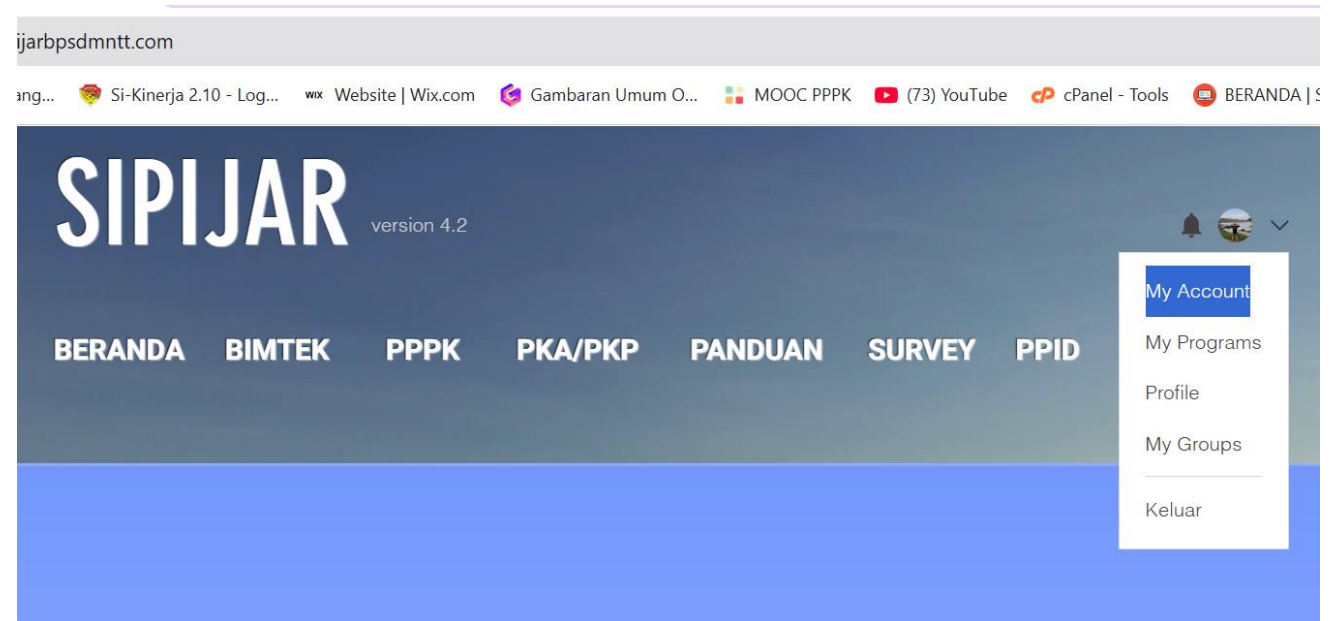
ijarbpsdmntt.com

ang... Si-Kinerja 2.10 - Log... Website | Wix.com Gambaran Umum O... MOOC PPPK (73) YouTube cPanel - Tools BERANDA | S

SIPIJAR version 4.2

BERANDA BIMTEK PPPK PKA/PKP PANDUAN SURVEY PPID

My Account
My Programs
Profile
My Groups
Keluar